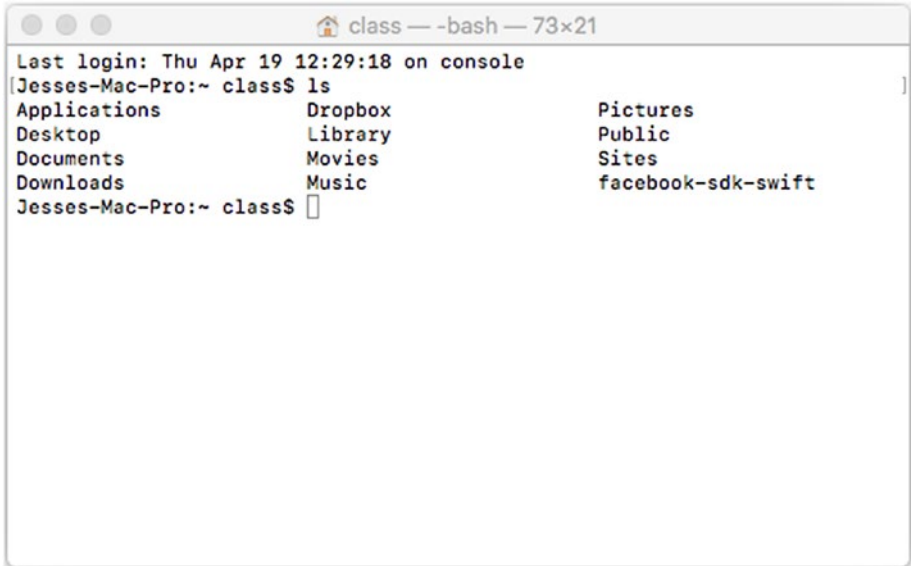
class — -bash — 73×21

Last login: Thu Apr 19 12:29:18 on console
Jesses-Mac-Pro:~ class$ ls
Applications Dropbox Pictures
Desktop Library Public
Documents Movies Sites
Downloads Music facebook-sdk-swift
Jesses-Mac-Pro:~ class$